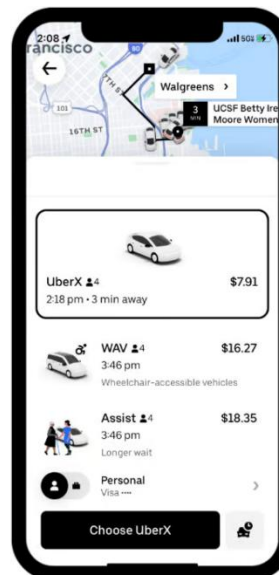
2:08
rancisco
5G
101
80
7TH ST
16TH ST
Walgreens >
3 MIN
UCSF Betty Ire Moore Women

UberX 4
$7.91
2:18 pm • 3 min away

WAV 4
$16.27
3:46 pm
Wheelchair-accessible vehicles

Assist 4
$18.35
3:46 pm
Longer wait

Personal
Visa ••••

Choose UberX